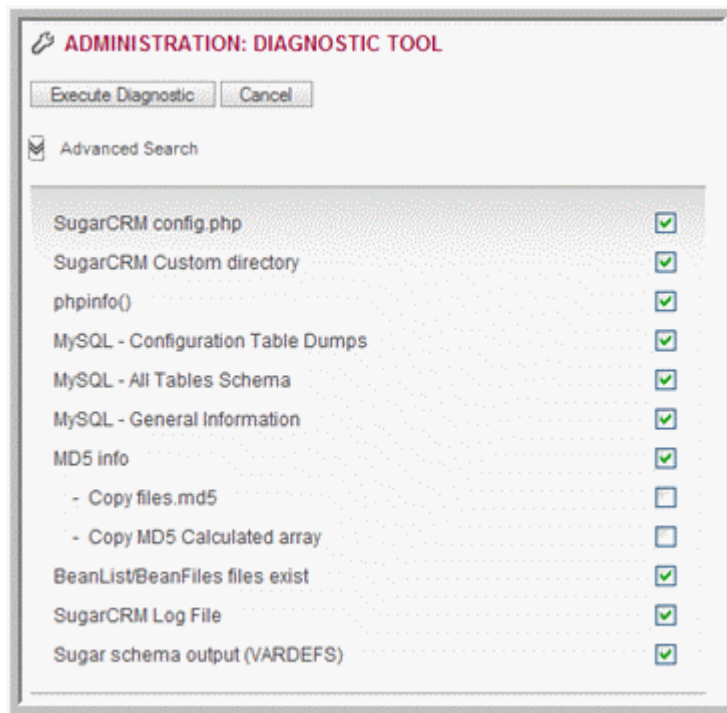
ADMINISTRATION: DIAGNOSTIC TOOL

Execute Diagnostic Cancel

Advanced Search

SugarCRM config.php
SugarCRM Custom directory
phpinfo()
MySQL - Configuration Table Dumps
MySQL - All Tables Schema
MySQL - General Information
MD5 info
- Copy files.md5
- Copy MD5 Calculated array
BeanList/BeanFiles files exist
SugarCRM Log File
Sugar schema output (VARDEFS)